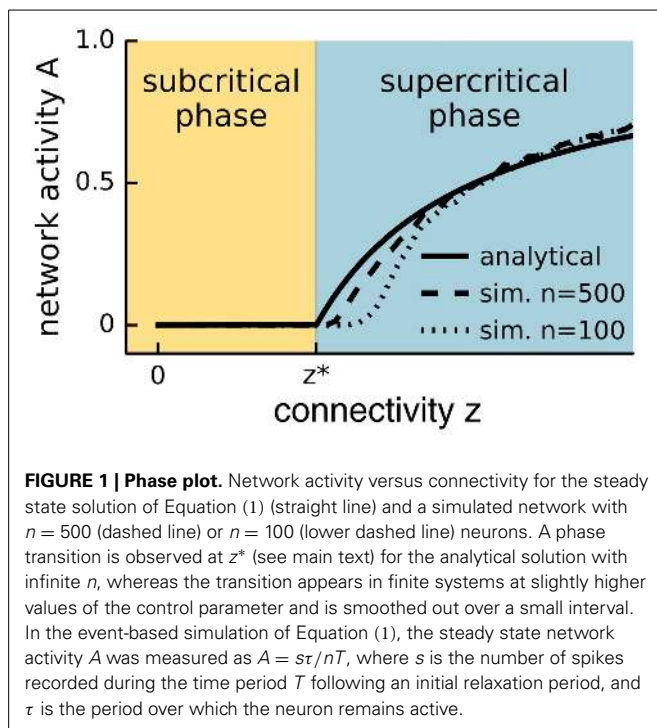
1.0

network activity A

0.5

0

subcritical phase

supercritical phase

analytical

sim. n=500

sim. n=100

0

z*

connectivity z

**FIGURE 1 | Phase plot.** Network activity versus connectivity for the steady state solution of Equation (1) (straight line) and a simulated network with $n = 500$ (dashed line) or $n = 100$ (lower dashed line) neurons. A phase transition is observed at $z^*$ (see main text) for the analytical solution with infinite $n$, whereas the transition appears in finite systems at slightly higher values of the control parameter and is smoothed out over a small interval. In the event-based simulation of Equation (1), the steady state network activity $A$ was measured as $A = s\tau/nT$, where $s$ is the number of spikes recorded during the time period $T$ following an initial relaxation period, and $\tau$ is the period over which the neuron remains active.